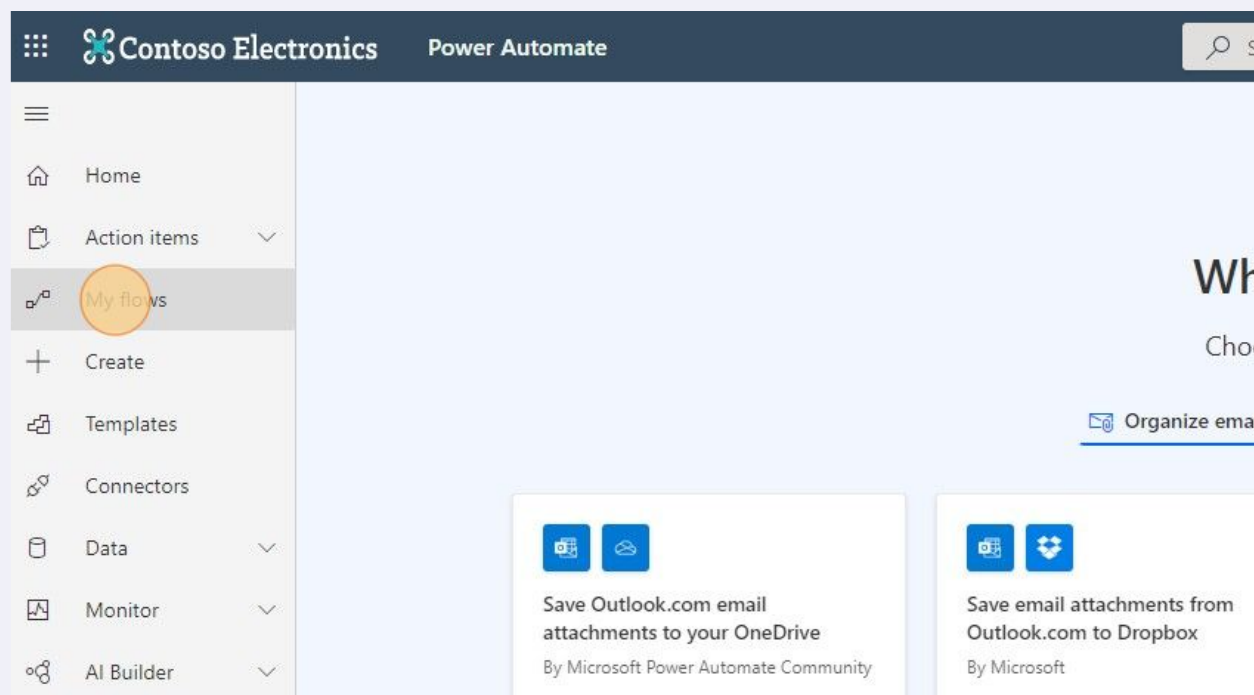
Contoso Electronics Power Automate

S

Home
Action items
My flows
Create
Templates
Connectors
Data
Monitor
AI Builder

Wh
Cho
Organize ema

Save Outlook.com email attachments to your OneDrive
By Microsoft Power Automate Community

Save email attachments from Outlook.com to Dropbox
By Microsoft